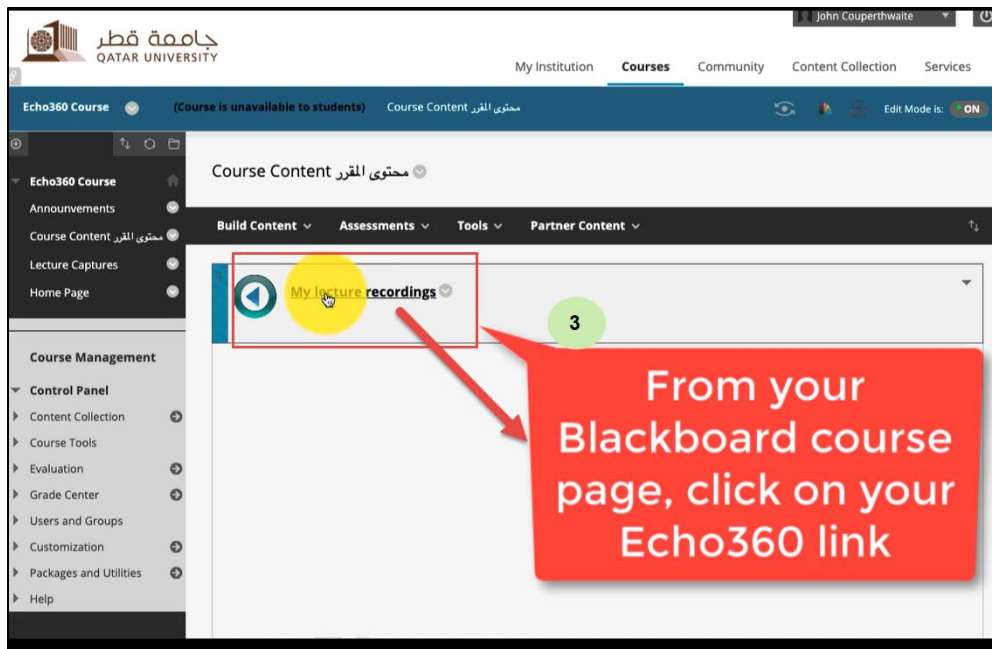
جامعة قطر
QATAR UNIVERSITY

John Couperthwaite

My Institution Courses Community Content Collection Services

Echo360 Course (Course is unavailable to students) Course Content محتوى المقرر

Edit Mode is: ON

Echo360 Course
Announcements
Course Content محتوى المقرر
Lecture Captures
Home Page

Course Management
Control Panel
Content Collection
Course Tools
Evaluation
Grade Center
Users and Groups
Customization
Packages and Utilities
Help

Course Content محتوى المقرر

Build Content Assessments Tools Partner Content

My lecture recordings

3

From your Blackboard course page, click on your Echo360 link